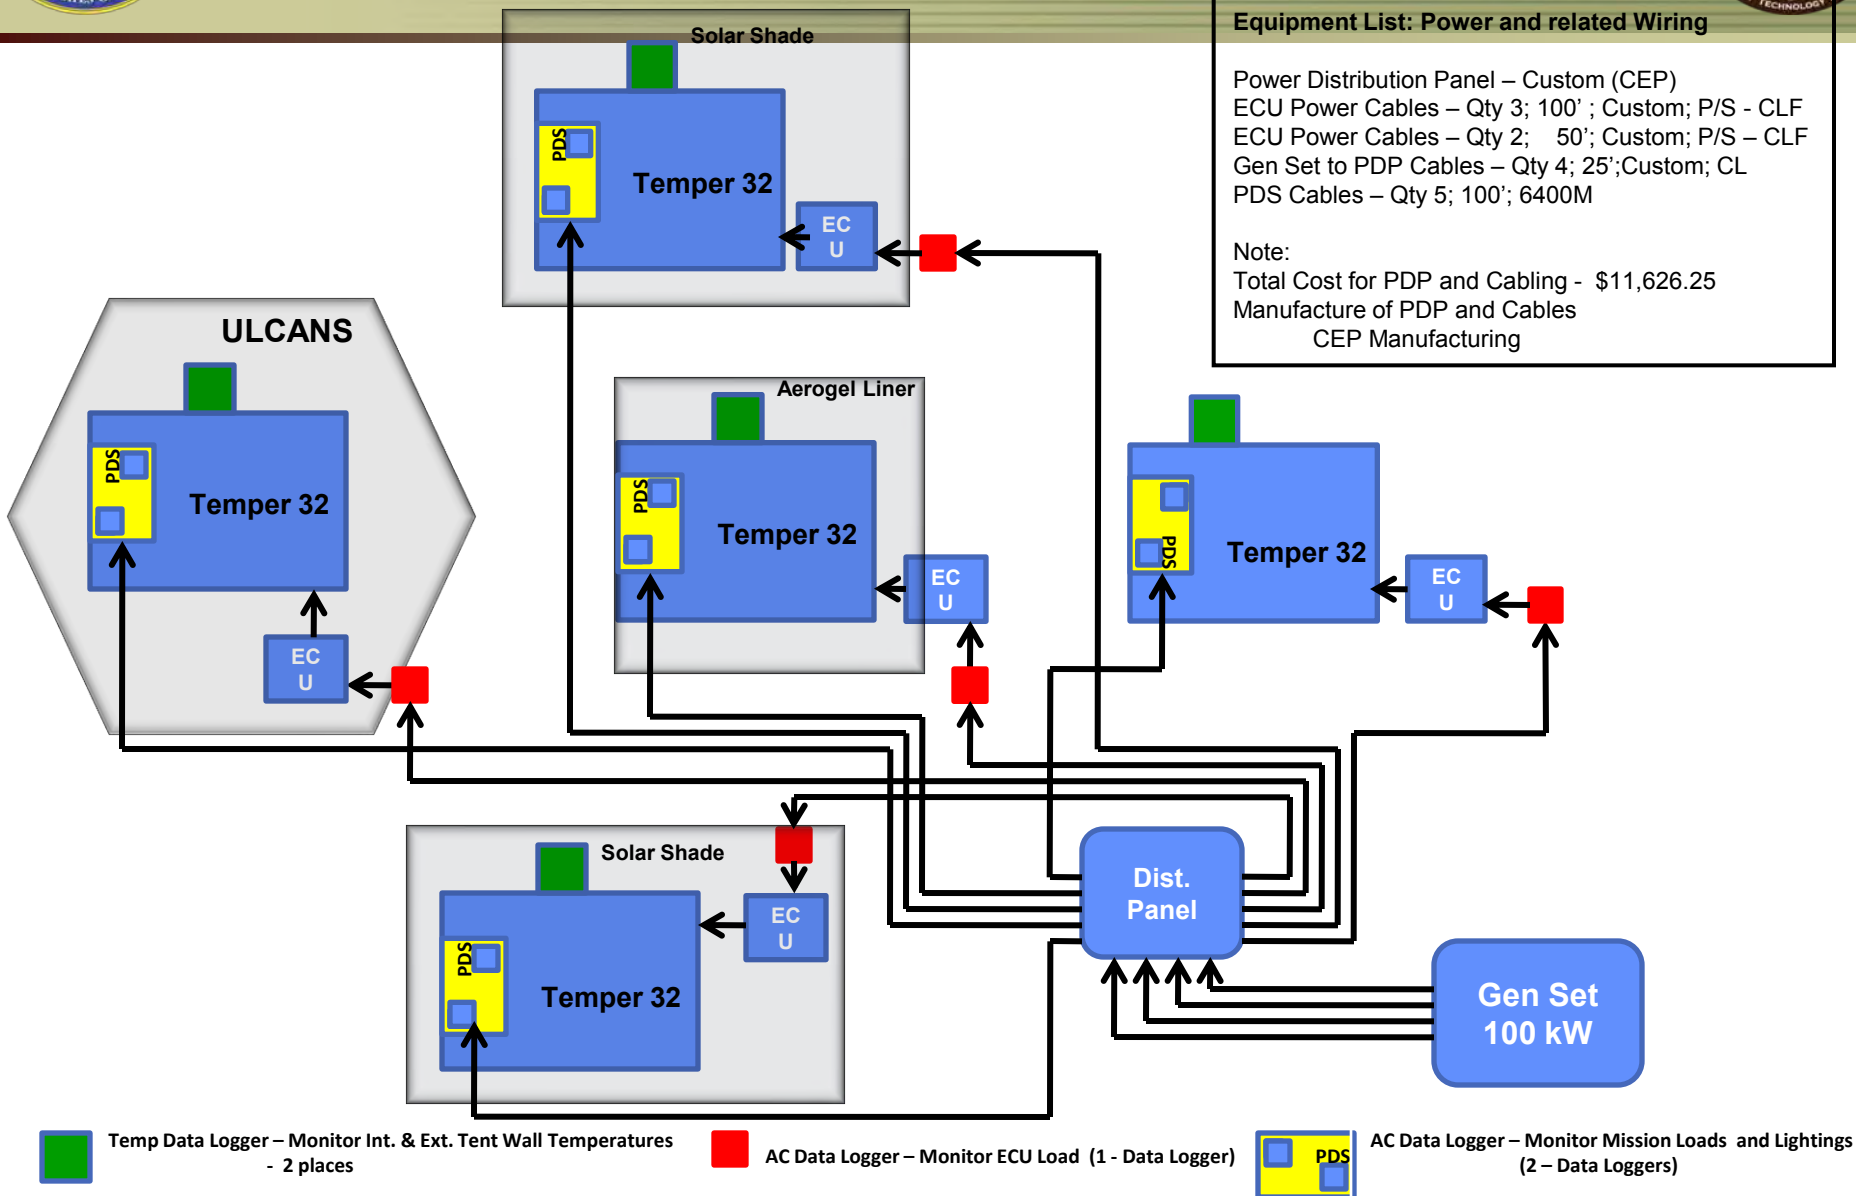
Solar Shade

PDS

Temper 32

EC U

Equipment List: Power and related Wiring

Power Distribution Panel – Custom (CEP)
ECU Power Cables – Qty 3; 100' ; Custom; P/S - CLF
ECU Power Cables – Qty 2; 50'; Custom; P/S – CLF
Gen Set to PDP Cables – Qty 4; 25';Custom; CL
PDS Cables – Qty 5; 100'; 6400M

Note:
Total Cost for PDP and Cabling - $11,626.25
Manufacture of PDP and Cables
CEP Manufacturing

ULCANS

PDS

Temper 32

EC U

Aerogel Liner

PDS

Temper 32

EC U

PDS

Temper 32

EC U

Solar Shade

EC U

PDS

Temper 32

Dist. Panel

Gen Set 100 kW

Temp Data Logger – Monitor Int. & Ext. Tent Wall Temperatures - 2 places

AC Data Logger – Monitor ECU Load (1 - Data Logger)

PDS

AC Data Logger – Monitor Mission Loads and Lightings (2 – Data Loggers)